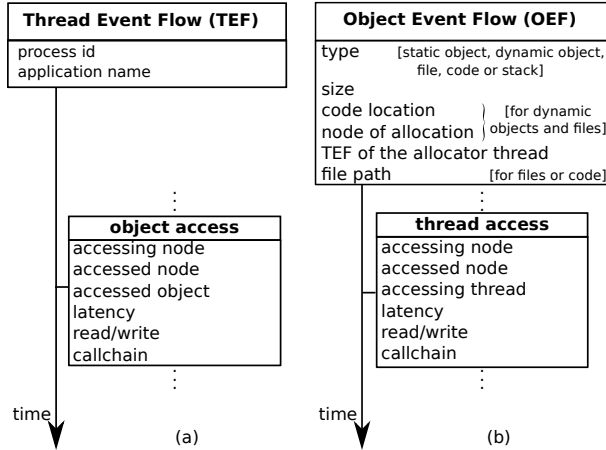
Thread Event Flow (TEF)

process id
application name

object access

accessing node
accessed node
accessed object
latency
read/write
callchain

time

(a)

Object Event Flow (OEF)

type [static object, dynamic object, file, code or stack]
size
code location
node of allocation [for dynamic objects and files]
TEF of the allocator thread
file path [for files or code]

thread access

accessing node
accessed node
accessing thread
latency
read/write
callchain

time

(b)